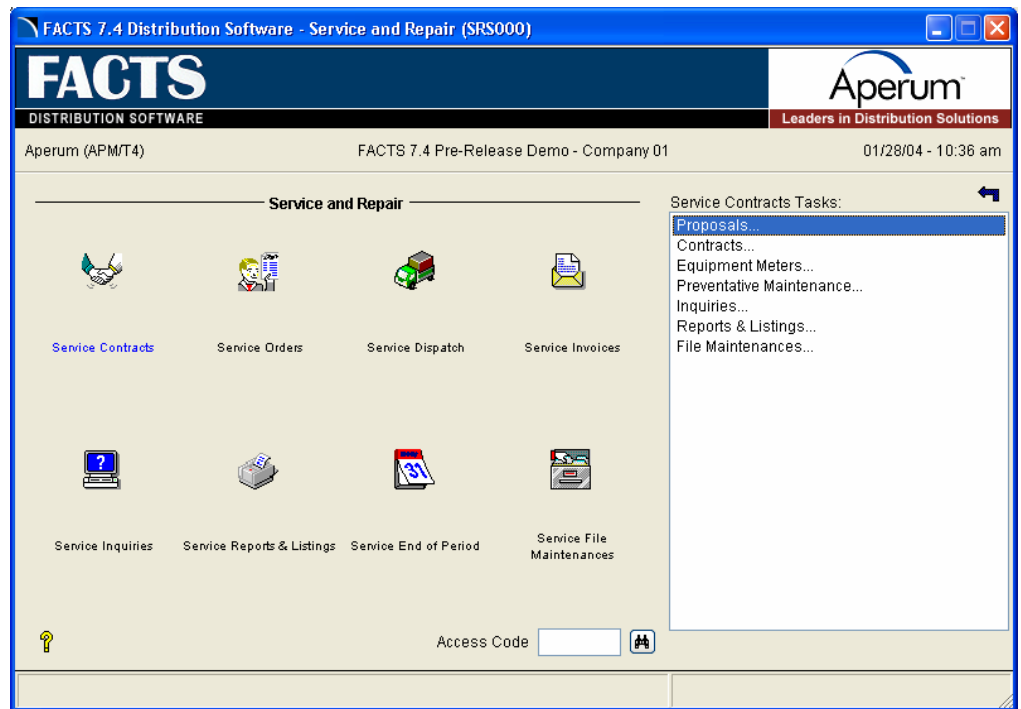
FACTS 7.4 Distribution Software - Service and Repair (SRS000)

FACTS
DISTRIBUTION SOFTWARE

Aperum™
Leaders in Distribution Solutions

Aperum (APM/T4)
FACTS 7.4 Pre-Release Demo - Company 01
01/28/04 - 10:36 am

Service and Repair

Service Contracts
Service Orders
Service Dispatch
Service Invoices

Service Inquiries
Service Reports & Listings
Service End of Period
Service File Maintenances

31

Access Code

Service Contracts Tasks:
Proposals...
Contracts...
Equipment Meters...
Preventative Maintenance...
Inquiries...
Reports & Listings...
File Maintenances...